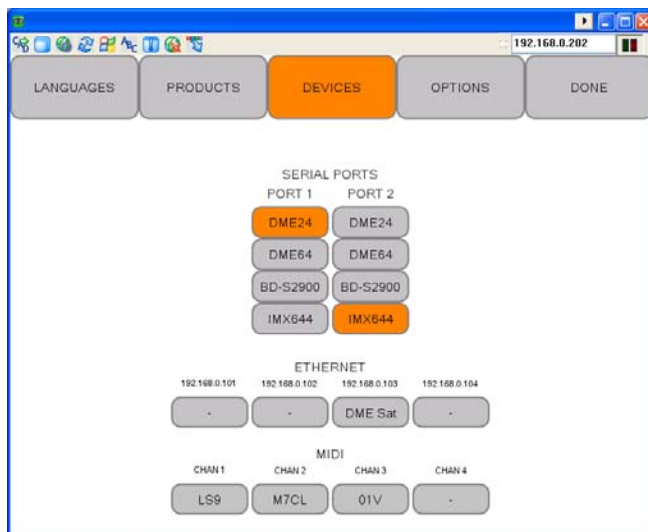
192.168.0.202

LANGUAGES PRODUCTS DEVICES OPTIONS DONE

SERIAL PORTS

| PORT 1 | PORT 2 |
|---|---|
| DME24 | DME24 |
| DME64 | DME64 |
| BD-S2900 | BD-S2900 |
| IMX644 | IMX644 |

ETHERNET

| 192.168.0.101 | 192.168.0.102 | 192.168.0.103 | 192.168.0.104 |
|---|---|---|---|
| - | - | DME Sat | - |

MIDI

| CHAN 1 | CHAN 2 | CHAN 3 | CHAN 4 |
|---|---|---|---|
| LS9 | M7CL | 01V | - |